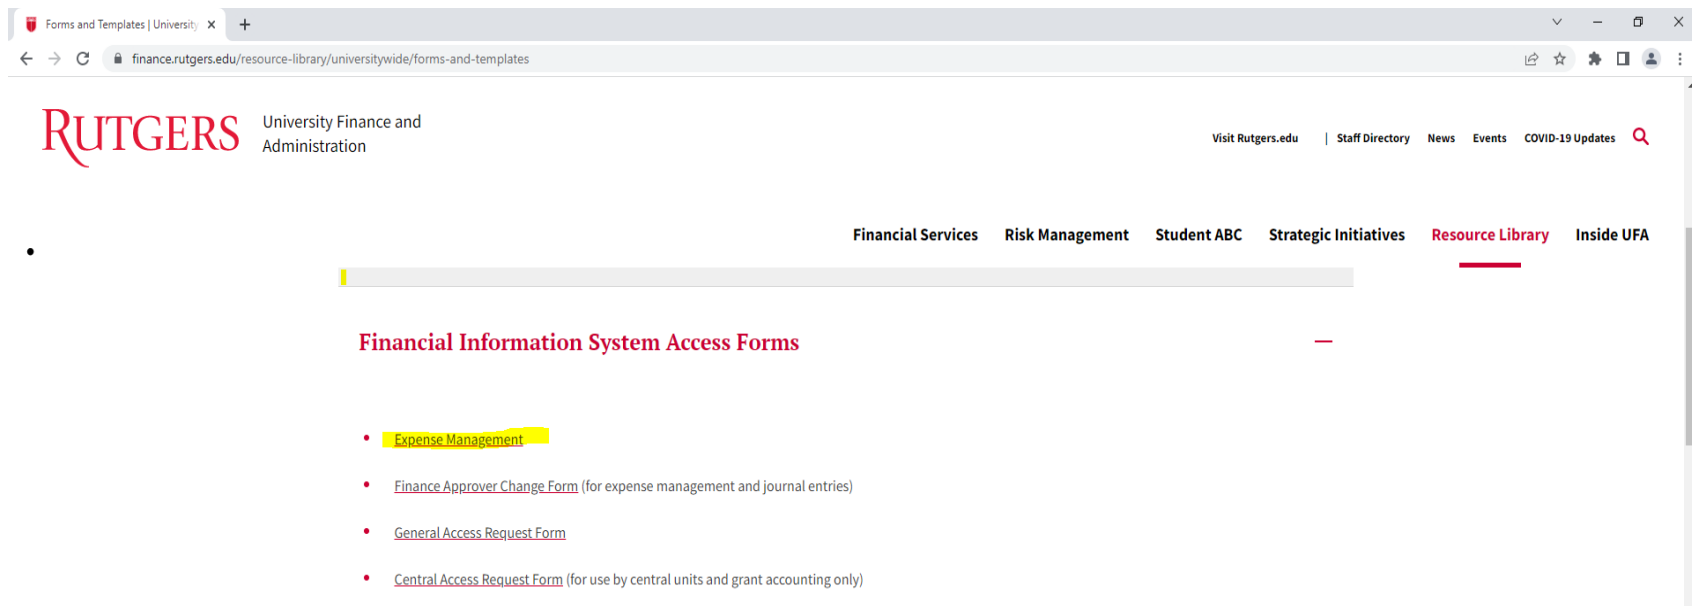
Forms and Templates | University

finance.rutgers.edu/resource-library/universitywide/forms-and-templates

RUTGERS University Finance and Administration

Visit Rutgers.edu | Staff Directory News Events COVID-19 Updates

Financial Services Risk Management Student ABC Strategic Initiatives Resource Library Inside UFA

Financial Information System Access Forms

—

- Expense Management
- Finance Approver Change Form (for expense management and journal entries)
- General Access Request Form
- Central Access Request Form (for use by central units and grant accounting only)